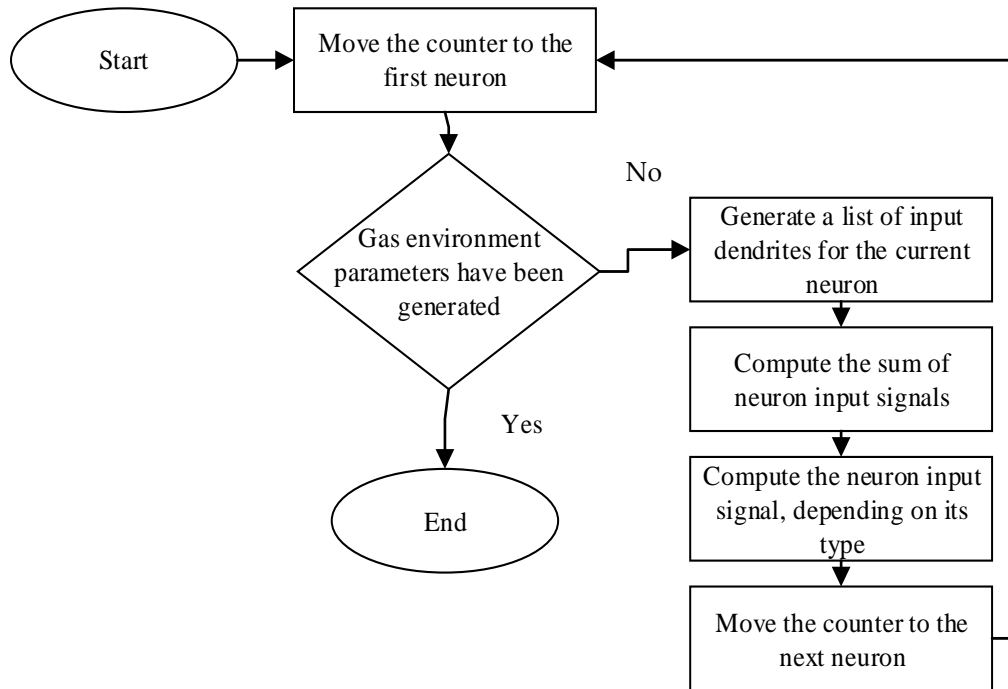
Start

Move the counter to the first neuron

Gas environment parameters have been generated

No

Generate a list of input dendrites for the current neuron

Compute the sum of neuron input signals

Compute the neuron input signal, depending on its type

Move the counter to the next neuron

Yes

End